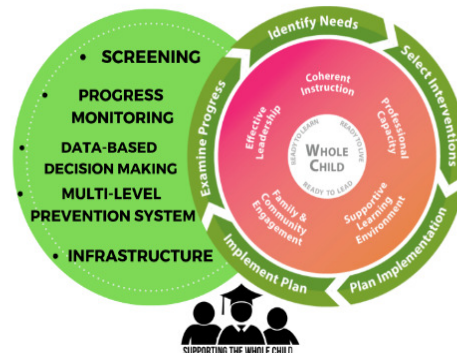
• SCREENING

• PROGRESS MONITORING

• DATA-BASED DECISION MAKING

• MULTI-LEVEL PREVENTION SYSTEM

• INFRASTRUCTURE

Identify Needs

Select Interventions

Plan Implementation

Implement Plan

Examine Progress

Coherent Instruction

Professional Capacity

Supportive Learning Environment

Family & Community Engagement

Effective Leadership

READY TO LEARN

READY TO LIVE

READY TO LEAD

WHOLE CHILD

SUPPORTING THE WHOLE CHILD